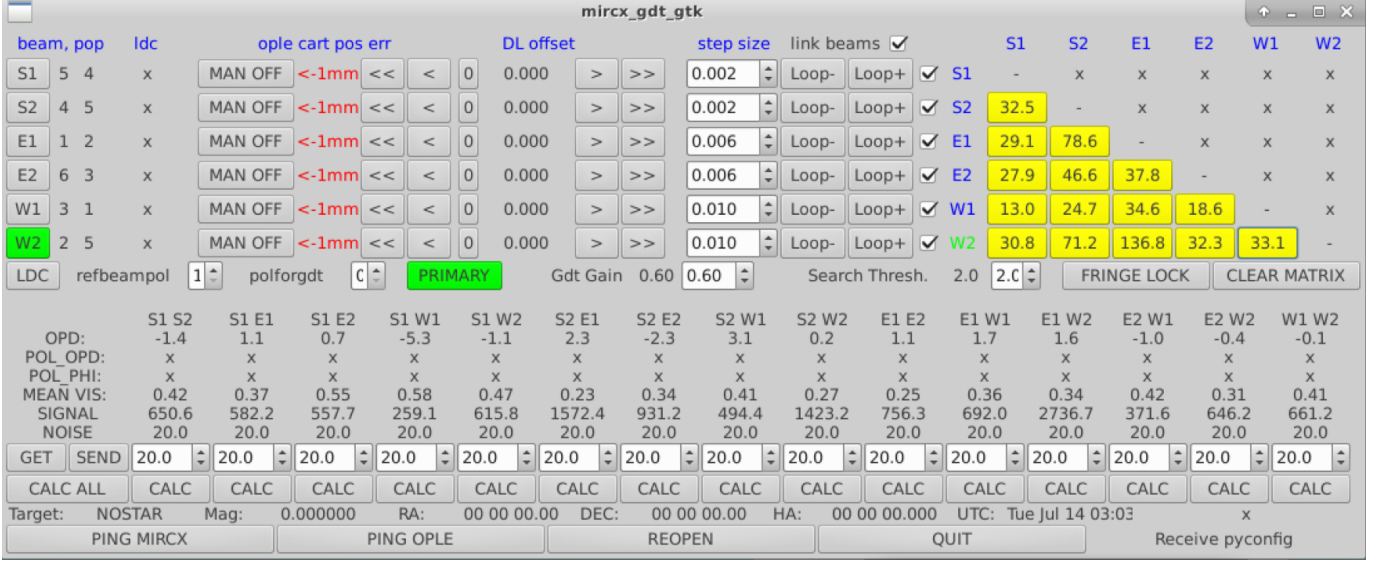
mircx_gdt_gtk

| beam, pop | ldc | ople cart pos err | | | | DL offset | | | step size | | link beams ☑ | | | S1 | S2 | E1 | E2 | W1 | W2 |
|---|---|---|---|---|---|---|---|---|---|---|---|---|---|---|---|---|---|---|---|
| S1 5 4 | x | MAN OFF <-1mm | << | < | 0 | 0.000 | > | >> | 0.002 | Loop- | Loop+ | ☑ | S1 | - | x | x | x | x | x |
| S2 4 5 | x | MAN OFF <-1mm | << | < | 0 | 0.000 | > | >> | 0.002 | Loop- | Loop+ | ☑ | S2 | 32.5 | - | x | x | x | x |
| E1 1 2 | x | MAN OFF <-1mm | << | < | 0 | 0.000 | > | >> | 0.006 | Loop- | Loop+ | ☑ | E1 | 29.1 | 78.6 | - | x | x | x |
| E2 6 3 | x | MAN OFF <-1mm | << | < | 0 | 0.000 | > | >> | 0.006 | Loop- | Loop+ | ☑ | E2 | 27.9 | 46.6 | 37.8 | - | x | x |
| W1 3 1 | x | MAN OFF <-1mm | << | < | 0 | 0.000 | > | >> | 0.010 | Loop- | Loop+ | ☑ | W1 | 13.0 | 24.7 | 34.6 | 18.6 | - | x |
| W2 2 5 | x | MAN OFF <-1mm | << | < | 0 | 0.000 | > | >> | 0.010 | Loop- | Loop+ | ☑ | W2 | 30.8 | 71.2 | 136.8 | 32.3 | 33.1 | - |

LDC refbeampol 1 polforgdt 0 PRIMARY Gdt Gain 0.60 0.60 Search Thresh. 2.0 2.0 FRINGE LOCK CLEAR MATRIX

| | S1 S2 | S1 E1 | S1 E2 | S1 W1 | S1 W2 | S2 E1 | S2 E2 | S2 W1 | S2 W2 | E1 E2 | E1 W1 | E1 W2 | E2 W1 | E2 W2 | W1 W2 |
|---|---|---|---|---|---|---|---|---|---|---|---|---|---|---|---|
| OPD: | -1.4 | 1.1 | 0.7 | -5.3 | -1.1 | 2.3 | -2.3 | 3.1 | 0.2 | 1.1 | 1.7 | 1.6 | -1.0 | -0.4 | -0.1 |
| POL_OPD: | x | x | x | x | x | x | x | x | x | x | x | x | x | x | x |
| POL_PHI: | x | x | x | x | x | x | x | x | x | x | x | x | x | x | x |
| MEAN VIS: | 0.42 | 0.37 | 0.55 | 0.58 | 0.47 | 0.23 | 0.34 | 0.41 | 0.27 | 0.25 | 0.36 | 0.34 | 0.42 | 0.31 | 0.41 |
| SIGNAL | 650.6 | 582.2 | 557.7 | 259.1 | 615.8 | 1572.4 | 931.2 | 494.4 | 1423.2 | 756.3 | 692.0 | 2736.7 | 371.6 | 646.2 | 661.2 |
| NOISE | 20.0 | 20.0 | 20.0 | 20.0 | 20.0 | 20.0 | 20.0 | 20.0 | 20.0 | 20.0 | 20.0 | 20.0 | 20.0 | 20.0 | 20.0 |
| GET SEND | 20.0 | 20.0 | 20.0 | 20.0 | 20.0 | 20.0 | 20.0 | 20.0 | 20.0 | 20.0 | 20.0 | 20.0 | 20.0 | 20.0 | 20.0 |
| CALC ALL | CALC | CALC | CALC | CALC | CALC | CALC | CALC | CALC | CALC | CALC | CALC | CALC | CALC | CALC | CALC |

Target: NOSTAR Mag: 0.000000 RA: 00 00 00.00 DEC: 00 00 00.00 HA: 00 00 00.000 UTC: Tue Jul 14 03:03 x

PING MIRCX PING OPLE REOPEN QUIT Receive pyconfig